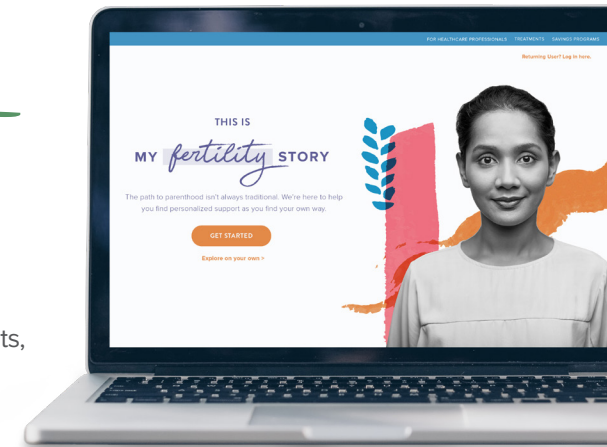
FOR HEALTHCARE PROFESSIONALS TREATMENTS SAVINGS PROGRAMS

Returning User? Log in here.

THIS IS
MY fertility STORY

The path to parenthood isn't always traditional. We're here to help you find personalized support as you find your own way.

GET STARTED

Explore on your own >

ts,